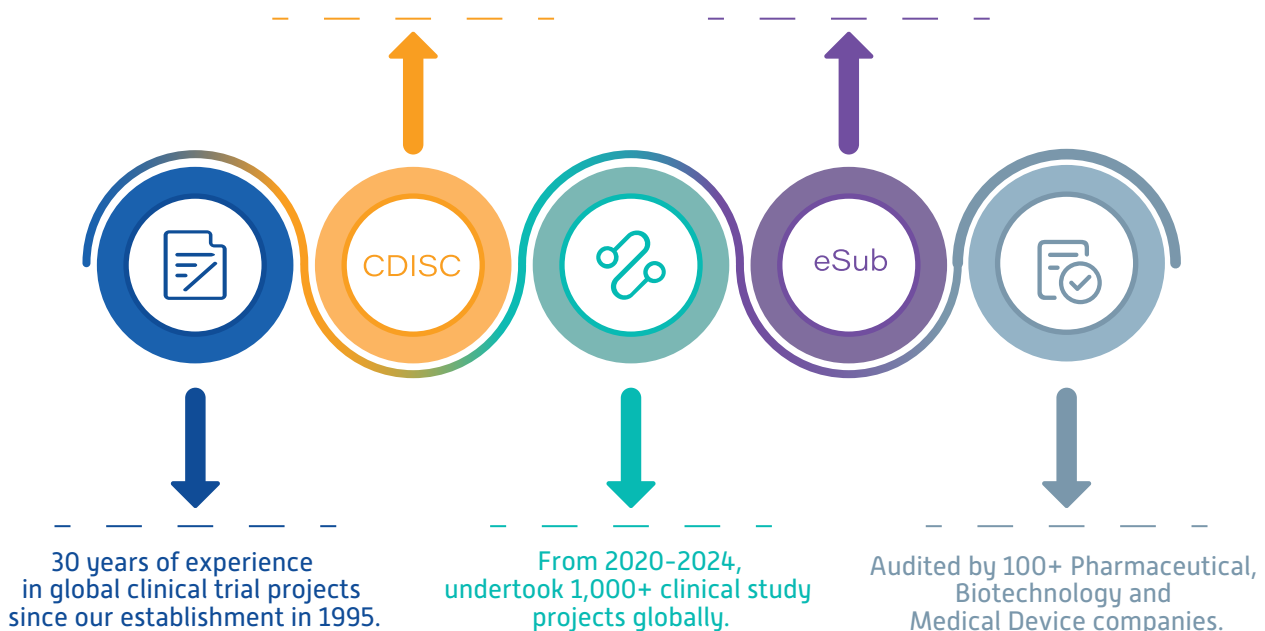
CDISC

eSub

30 years of experience in global clinical trial projects since our establishment in 1995.

From 2020-2024, undertook 1,000+ clinical study projects globally.

Audited by 100+ Pharmaceutical, Biotechnology and Medical Device companies.